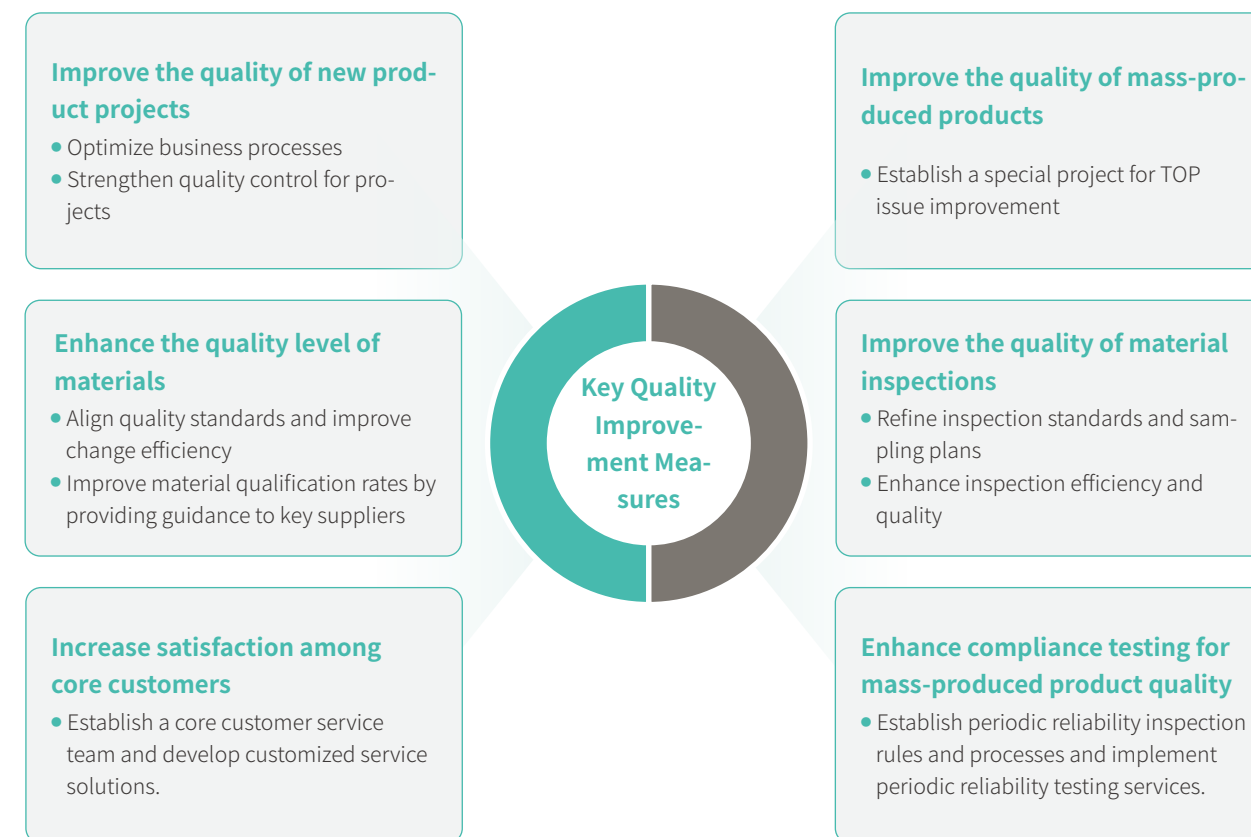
Improve the quality of new product projects

- Optimize business processes
- Strengthen quality control for projects

Enhance the quality level of materials

- Align quality standards and improve change efficiency
- Improve material qualification rates by providing guidance to key suppliers

Increase satisfaction among core customers

- Establish a core customer service team and develop customized service solutions.

Key Quality Improvement Measures

Improve the quality of mass-produced products

- Establish a special project for TOP issue improvement

Improve the quality of material inspections

- Refine inspection standards and sampling plans
- Enhance inspection efficiency and quality

Enhance compliance testing for mass-produced product quality

- Establish periodic reliability inspection rules and processes and implement periodic reliability testing services.